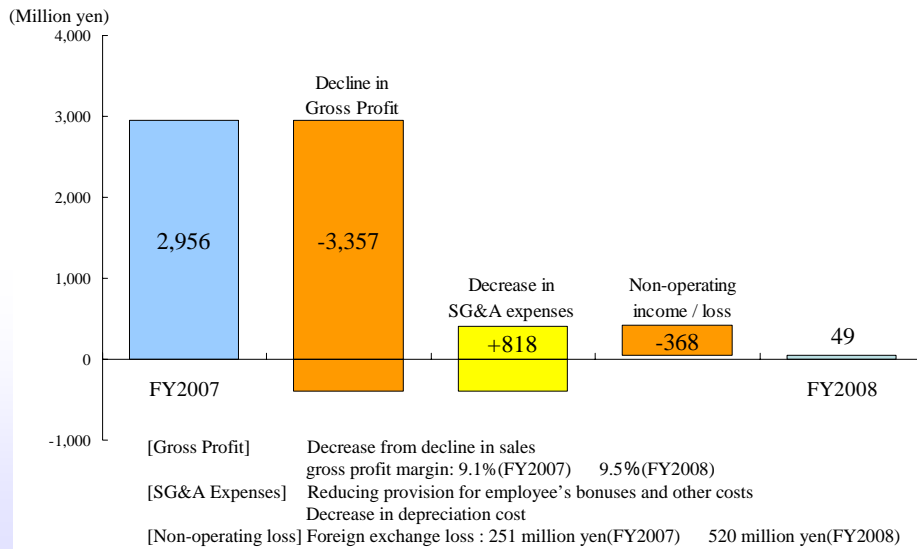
(Million yen)
4,000
3,000
2,000
1,000
0
-1,000

2,956
FY2007

Decline in Gross Profit
-3,357

Decrease in SG&A expenses
+818

Non-operating income / loss
-368

49
FY2008

[Gross Profit] Decrease from decline in sales
gross profit margin: 9.1%(FY2007) 9.5%(FY2008)
[SG&A Expenses] Reducing provision for employee's bonuses and other costs
Decrease in depreciation cost
[Non-operating loss] Foreign exchange loss : 251 million yen(FY2007) 520 million yen(FY2008)